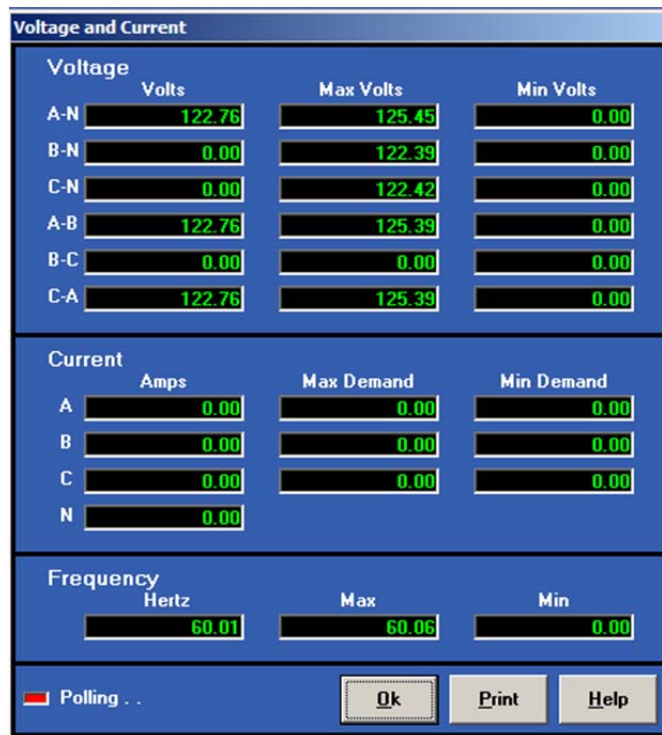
Voltage and Current

Voltage

| | Volts | Max Volts | Min Volts |
|---|---|---|---|
| A-N | 122.76 | 125.45 | 0.00 |
| B-N | 0.00 | 122.39 | 0.00 |
| C-N | 0.00 | 122.42 | 0.00 |
| A-B | 122.76 | 125.39 | 0.00 |
| B-C | 0.00 | 0.00 | 0.00 |
| C-A | 122.76 | 125.39 | 0.00 |

Current

| | Amps | Max Demand | Min Demand |
|---|---|---|---|
| A | 0.00 | 0.00 | 0.00 |
| B | 0.00 | 0.00 | 0.00 |
| C | 0.00 | 0.00 | 0.00 |
| N | 0.00 | | |

Frequency

| Hertz | Max | Min |
|---|---|---|
| 60.01 | 60.06 | 0.00 |

Polling . .

Ok

Print

Help